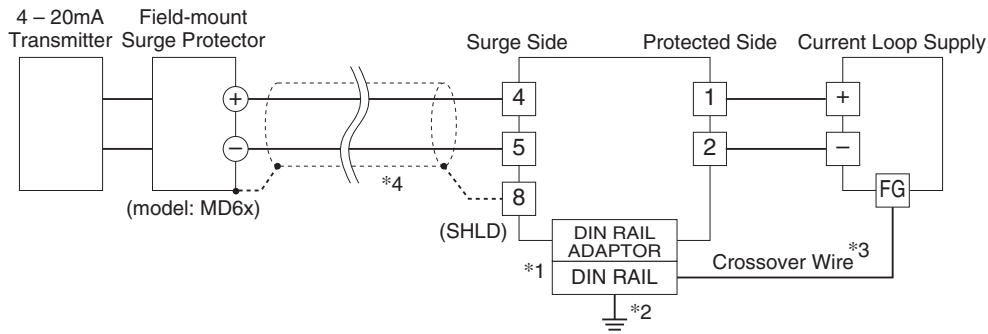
4 – 20mA Transmitter

Field-mount Surge Protector

(model: MD6x)

+

−

*4

Surge Side

Protected Side

Current Loop Supply

4

5

8

(SHLD)

1

2

+

−

FG

DIN RAIL ADAPTOR

DIN RAIL

*1

*2

Crossover Wire $^{*3}$